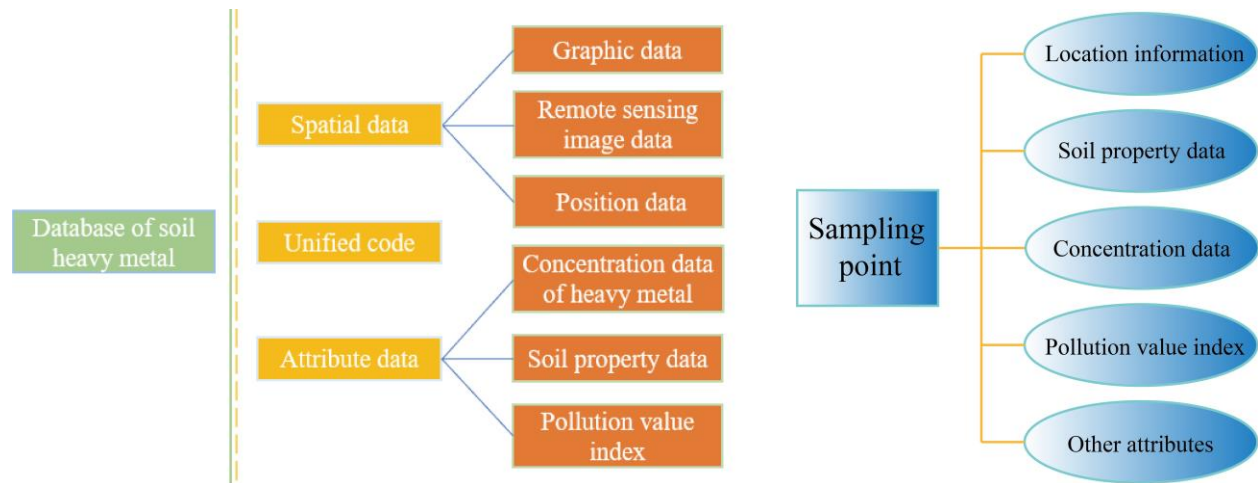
Database of soil heavy metal

Spatial data

Graphic data

Remote sensing image data

Position data

Unified code

Attribute data

Concentration data of heavy metal

Soil property data

Pollution value index

Sampling point

Location information

Soil property data

Concentration data

Pollution value index

Other attributes